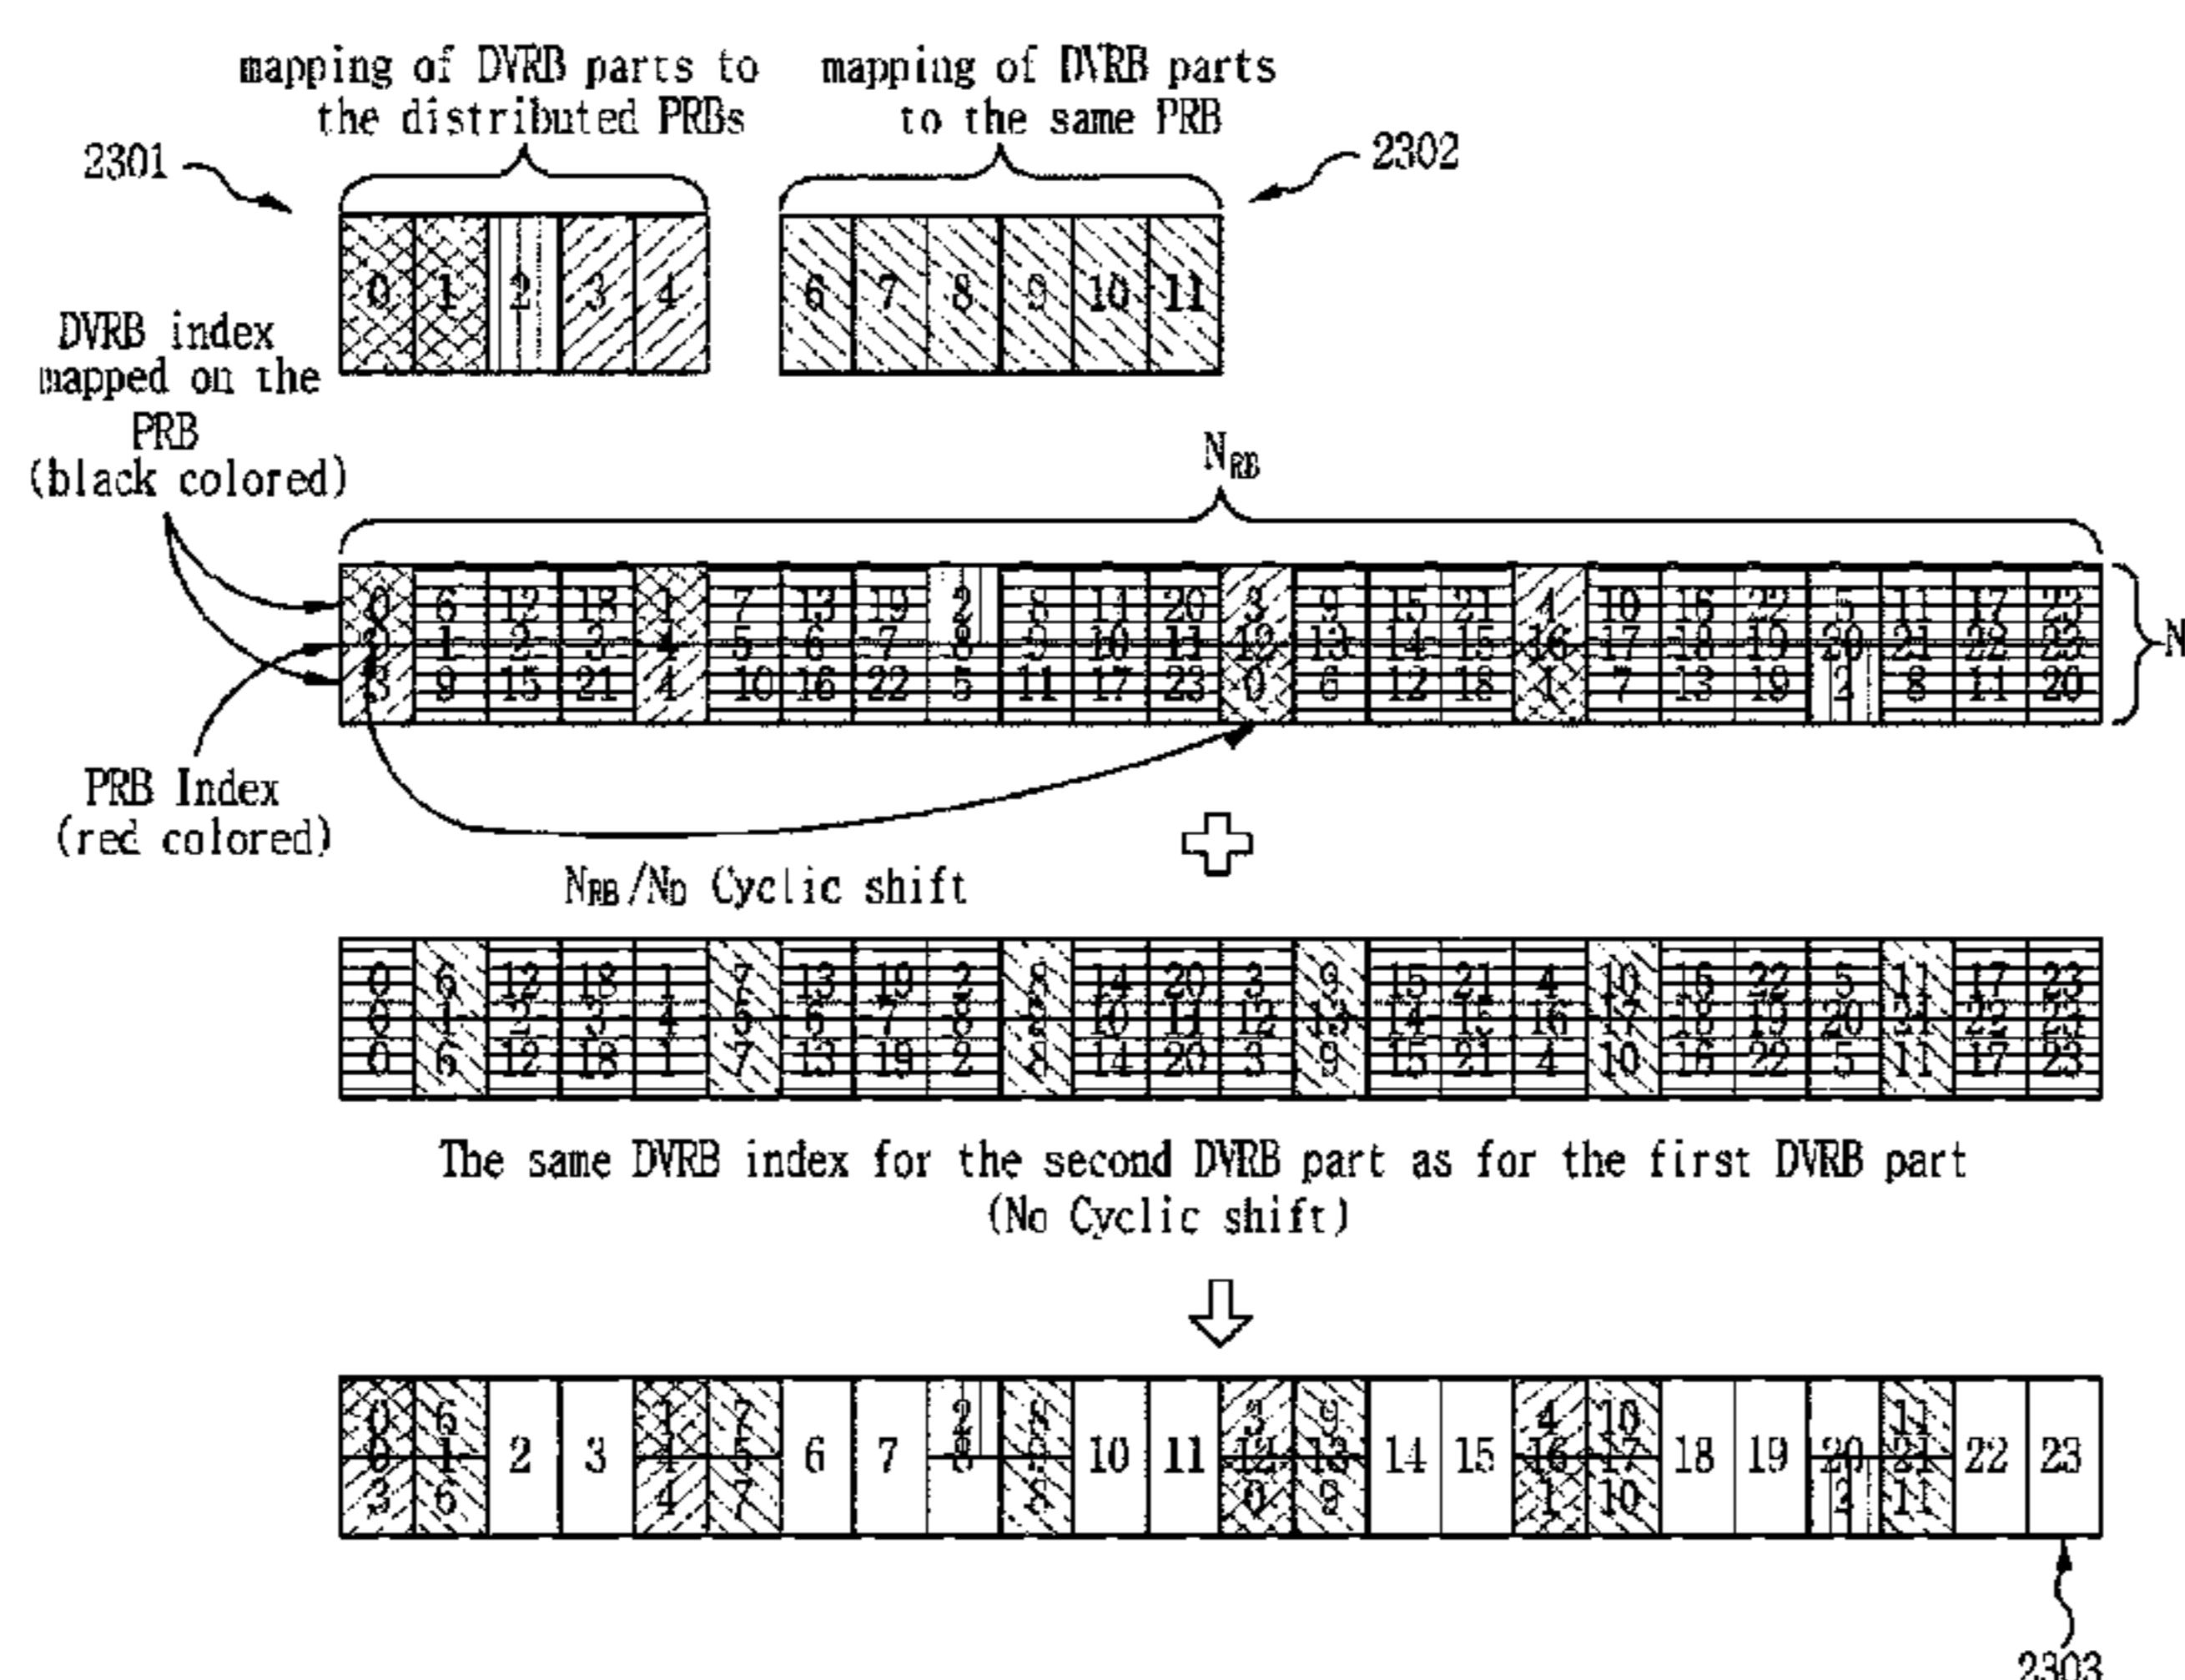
mapping of DVRB parts to the distributed PRBs

mapping of DVRB parts to the same PRB

2301

2302

0 1 2 3 4

6 7 8 9 10 11

DVRB index mapped on the PRB (black colored)

$N_{RB}$

| 0 | 6 | 12 | 18 | 1 | 7 | 13 | 19 | 2 | 8 | 14 | 20 | 3 | 9 | 15 | 21 | 4 | 10 | 16 | 22 | 5 | 11 | 17 | 23 |
|---|---|---|---|---|---|---|---|---|---|---|---|---|---|---|---|---|---|---|---|---|---|---|---|
| 0 | 1 | 2 | 3 | 4 | 5 | 6 | 7 | 8 | 9 | 10 | 11 | 12 | 13 | 14 | 15 | 16 | 17 | 18 | 19 | 20 | 21 | 22 | 23 |
| 3 | 9 | 15 | 21 | 4 | 10 | 16 | 22 | 5 | 11 | 17 | 23 | 0 | 6 | 12 | 18 | 1 | 7 | 13 | 19 | 2 | 8 | 14 | 20 |

N

PRB Index (red colored)

$N_{RB}/N_D$ Cyclic shift

| 0 | 6 | 12 | 18 | 1 | 7 | 13 | 19 | 2 | 8 | 14 | 20 | 3 | 9 | 15 | 21 | 4 | 10 | 16 | 22 | 5 | 11 | 17 | 23 |
|---|---|---|---|---|---|---|---|---|---|---|---|---|---|---|---|---|---|---|---|---|---|---|---|
| 0 | 1 | 2 | 3 | 4 | 5 | 6 | 7 | 8 | 9 | 10 | 11 | 12 | 13 | 14 | 15 | 16 | 17 | 18 | 19 | 20 | 21 | 22 | 23 |
| 0 | 6 | 12 | 18 | 1 | 7 | 13 | 19 | 2 | 8 | 14 | 20 | 3 | 9 | 15 | 21 | 4 | 10 | 16 | 22 | 5 | 11 | 17 | 23 |

The same DVRB index for the second DVRB part as for the first DVRB part (No Cyclic shift)

| 0 | 6 | | | 1 | 7 | | | 2 | 8 | | | 3 | 9 | | | 4 | 10 | | | | 11 | | |
|---|---|---|---|---|---|---|---|---|---|---|---|---|---|---|---|---|---|---|---|---|---|---|---|
| 0 | 1 | 2 | 3 | 4 | 5 | 6 | 7 | 8 | 9 | 10 | 11 | 12 | 13 | 14 | 15 | 16 | 17 | 18 | 19 | 20 | 21 | 22 | 23 |
| 3 | 6 | | | 4 | 7 | | | | 8 | | | 0 | 9 | | | 1 | 10 | | | 2 | 11 | | |

2303